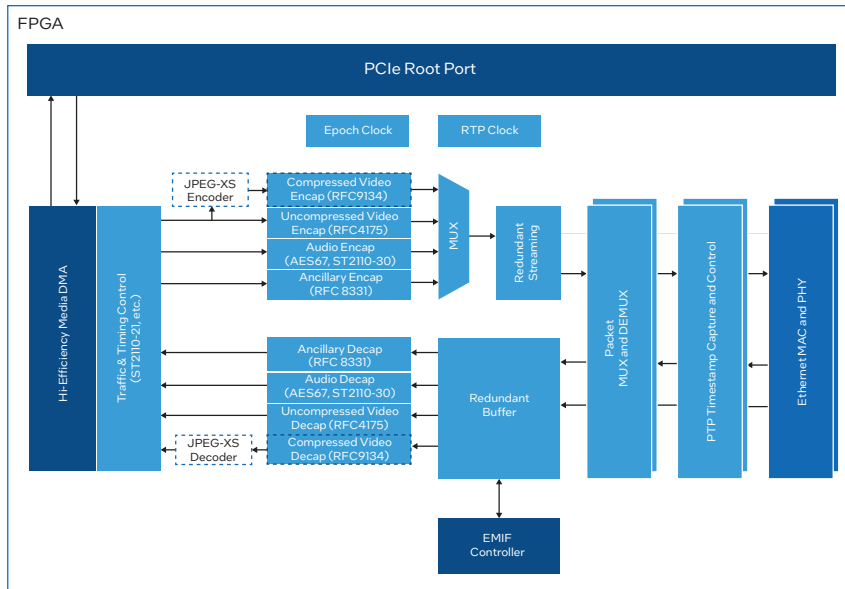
FPGA

PCIe Root Port

Epoch Clock

RTP Clock

Hi-Efficiency Media DMA

Traffic & Timing Control (ST2110-21, etc.)

JPEG-XS Encoder

Compressed Video Encap (RFC9134)

Uncompressed Video Encap (RFC4175)

Audio Encap (AES67, ST2110-30)

Ancillary Encap (RFC 8331)

MUX

Redundant Streaming

Packet MUX and DEMUX

PTP Timestamp Capture and Control

Ethernet MAC and PHY

Ancillary Decap (RFC 8331)

Audio Decap (AES67, ST2110-30)

Uncompressed Video Decap (RFC4175)

JPEG-XS Decoder

Compressed Video Decap (RFC9134)

Redundant Buffer

EMIF Controller